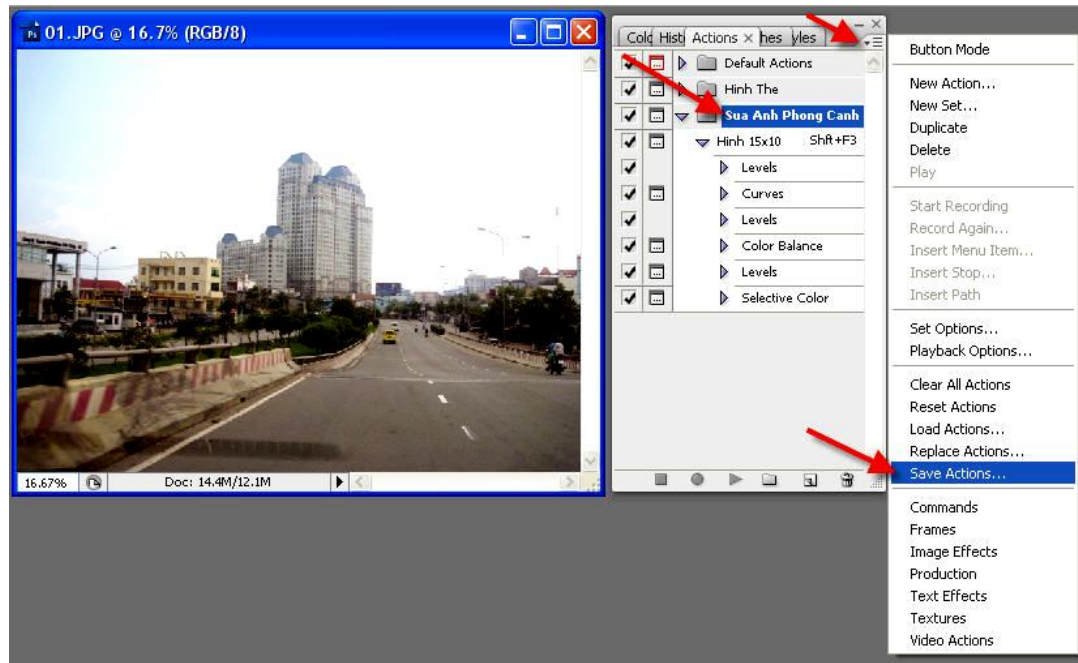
01.JPG @ 16.7% (RGB/8)

16.67%

Doc: 14.4M/12.1M

Colc Hist Actions × hes yles

Default Actions

Hinh The

Sua Anh Phong Canh

Hinh 15x10 Shft+F3

Levels

Curves

Levels

Color Balance

Levels

Selective Color

Button Mode

New Action...
New Set...
Duplicate
Delete
Play

Start Recording
Record Again...
Insert Menu Item...
Insert Stop...
Insert Path

Set Options...
Playback Options...

Clear All Actions
Reset Actions
Load Actions...
Replace Actions...
Save Actions...

Commands
Frames
Image Effects
Production
Text Effects
Textures
Video Actions